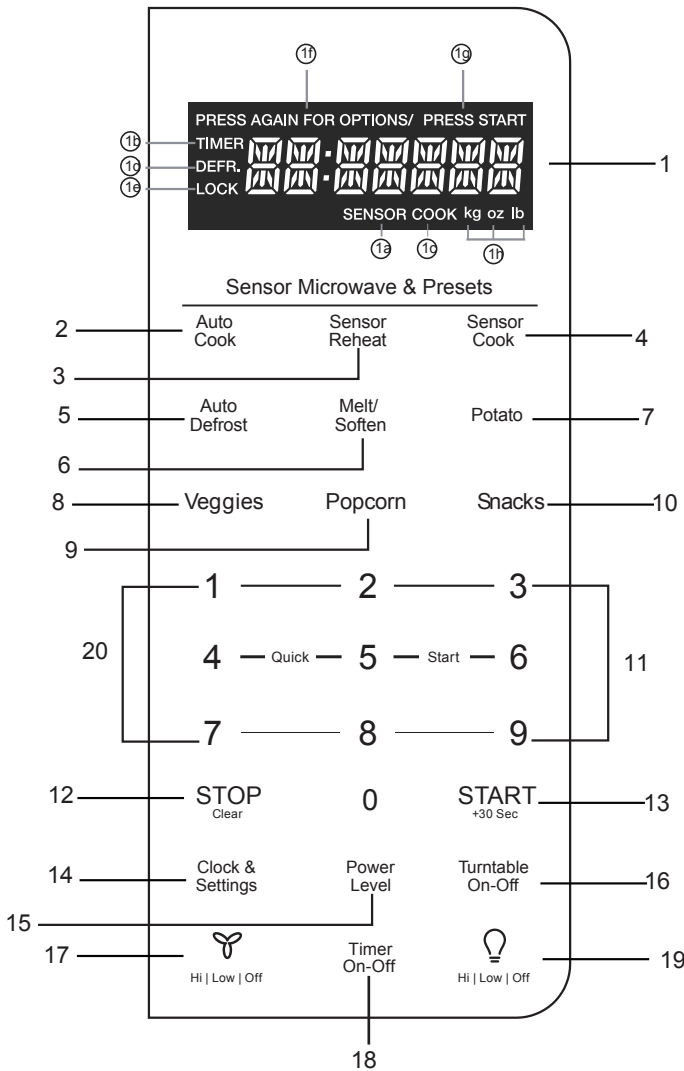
1f 1g
PRESS AGAIN FOR OPTIONS/ PRESS START
1b TIMER
1d DEFR.
1e LOCK
1
SENSOR COOK kg oz lb
1a 1c 1h

Sensor Microwave & Presets

2 Auto Cook
Sensor Reheat
Sensor Cook 4
3
5 Auto Defrost
Melt/ Soften
Potato 7
6
8 Veggies
Popcorn
Snacks 10
9

1 2 3
20
4 Quick 5 Start 6
11
7 8 9

12 STOP Clear
0
START +30 Sec 13

14 Clock & Settings
Power Level
Turntable On-Off 16
15
17 Hi | Low | Off
Timer On-Off
Hi | Low | Off 19
18